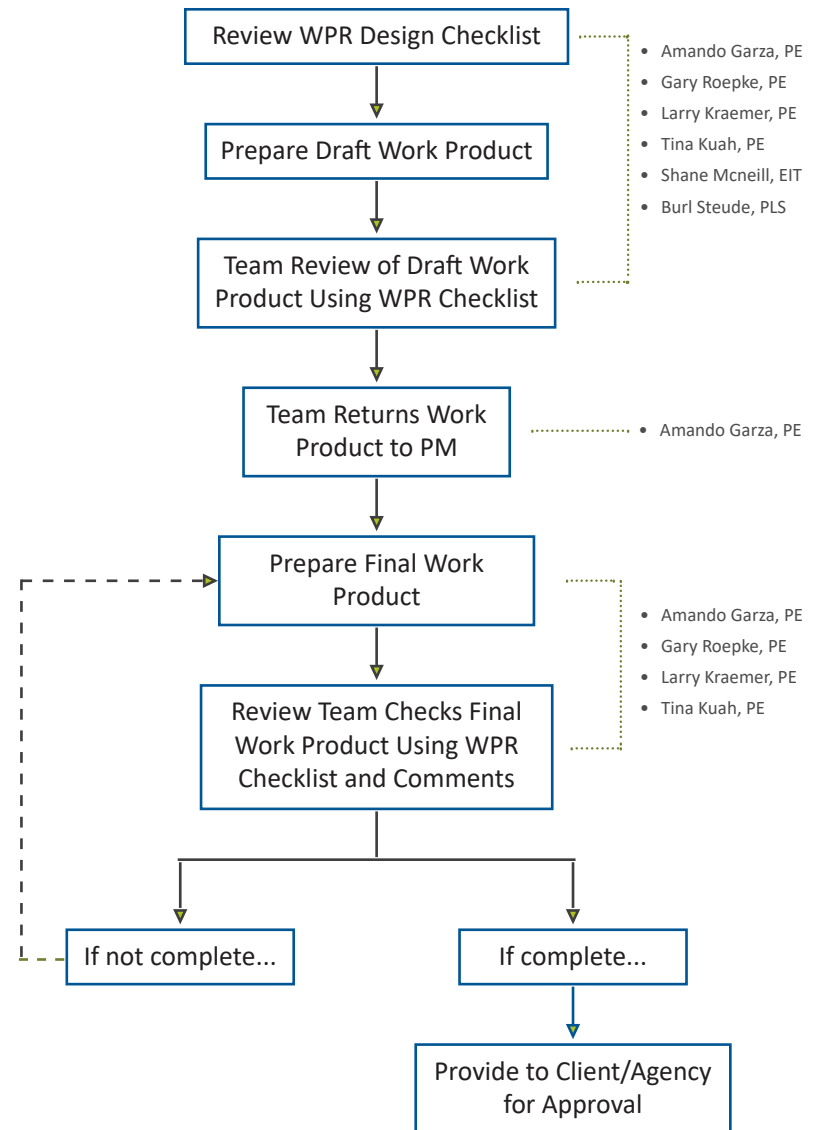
Review WPR Design Checklist

- Amando Garza, PE
- Gary Roepke, PE
- Larry Kraemer, PE
- Tina Kuah, PE
- Shane Mcneill, EIT
- Burl Steude, PLS

Prepare Draft Work Product

Team Review of Draft Work Product Using WPR Checklist

Team Returns Work Product to PM

- Amando Garza, PE

Prepare Final Work Product

- Amando Garza, PE
- Gary Roepke, PE
- Larry Kraemer, PE
- Tina Kuah, PE

Review Team Checks Final Work Product Using WPR Checklist and Comments

If not complete...

If complete...

Provide to Client/Agency for Approval